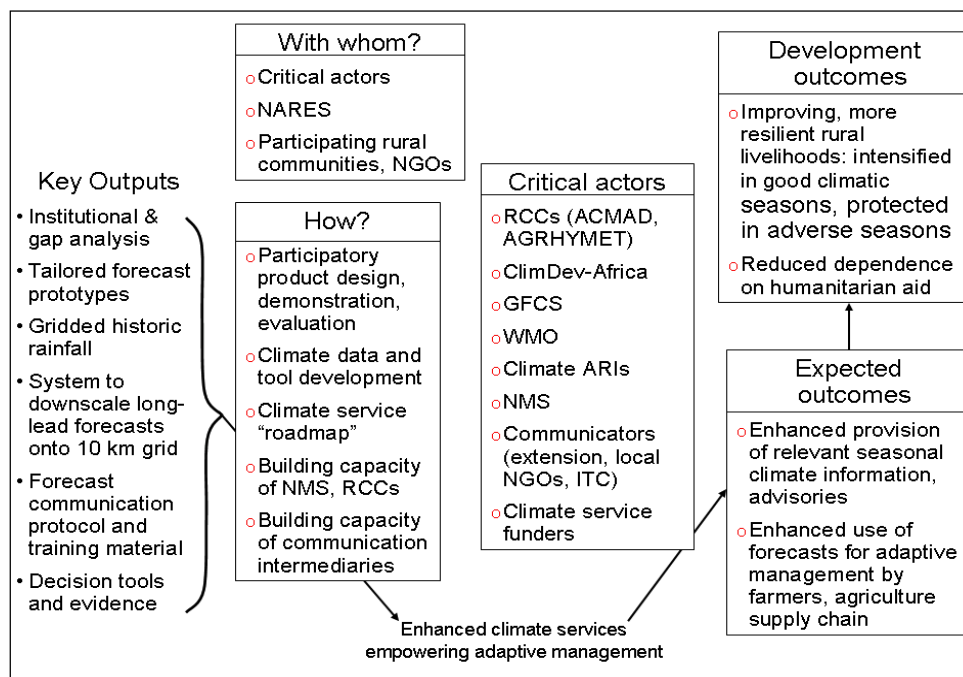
Key Outputs

• Institutional & gap analysis
• Tailored forecast prototypes
• Gridded historic rainfall
• System to downscale long-lead forecasts onto 10 km grid
• Forecast communication protocol and training material
• Decision tools and evidence

With whom?

o Critical actors
o NARES
o Participating rural communities, NGOs

How?

o Participatory product design, demonstration, evaluation
o Climate data and tool development
o Climate service "roadmap"
o Building capacity of NMS, RCCs
o Building capacity of communication intermediaries

Critical actors

o RCCs (ACMAD, AGRHYMET)
o ClimDev-Africa
o GFCS
o WMO
o Climate ARIs
o NMS
o Communicators (extension, local NGOs, ITC)
o Climate service funders

Development outcomes

o Improving, more resilient rural livelihoods: intensified in good climatic seasons, protected in adverse seasons
o Reduced dependence on humanitarian aid

Expected outcomes

o Enhanced provision of relevant seasonal climate information, advisories
o Enhanced use of forecasts for adaptive management by farmers, agriculture supply chain

Enhanced climate services empowering adaptive management